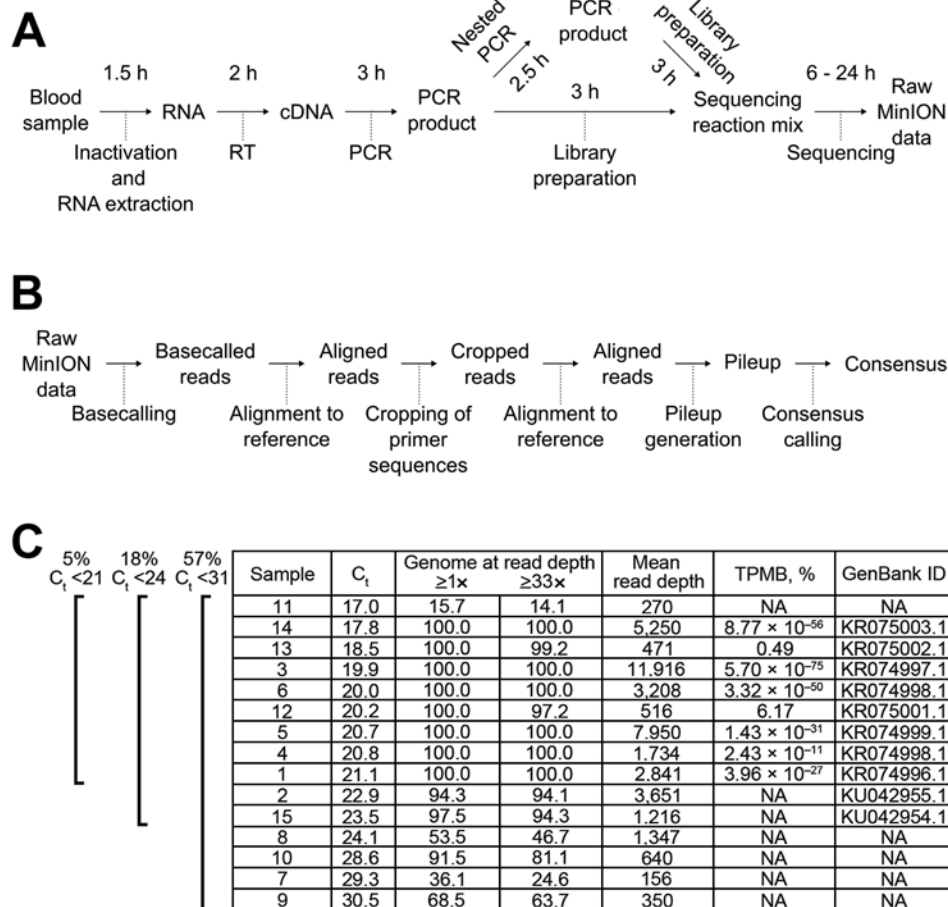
A

Blood sample → RNA → cDNA → PCR product → Sequencing reaction mix → Raw MinION data

1.5 h
Inactivation and RNA extraction

2 h
RT

3 h
PCR

Nested PCR
2.5 h
PCR product
Library preparation
3 h

3 h
Library preparation

6 - 24 h
Sequencing

B

Raw MinION data → Basecalled reads → Aligned reads → Cropped reads → Aligned reads → Pileup → Consensus

Basecalling

Alignment to reference

Cropping of primer sequences

Alignment to reference

Pileup generation

Consensus calling

C

5% $C_t$ <21
18% $C_t$ <24
57% $C_t$ <31

| Sample | $C_t$ | Genome at read depth ≥1× | ≥33× | Mean read depth | TPMB, % | GenBank ID |
|---|---|---|---|---|---|---|
| 11 | 17.0 | 15.7 | 14.1 | 270 | NA | NA |
| 14 | 17.8 | 100.0 | 100.0 | 5,250 | $8.77 \times 10^{-56}$ | KR075003.1 |
| 13 | 18.5 | 100.0 | 99.2 | 471 | 0.49 | KR075002.1 |
| 3 | 19.9 | 100.0 | 100.0 | 11,916 | $5.70 \times 10^{-75}$ | KR074997.1 |
| 6 | 20.0 | 100.0 | 100.0 | 3,208 | $3.32 \times 10^{-50}$ | KR074998.1 |
| 12 | 20.2 | 100.0 | 97.2 | 516 | 6.17 | KR075001.1 |
| 5 | 20.7 | 100.0 | 100.0 | 7,950 | $1.43 \times 10^{-31}$ | KR074999.1 |
| 4 | 20.8 | 100.0 | 100.0 | 1,734 | $2.43 \times 10^{-11}$ | KR074998.1 |
| 1 | 21.1 | 100.0 | 100.0 | 2,841 | $3.96 \times 10^{-27}$ | KR074996.1 |
| 2 | 22.9 | 94.3 | 94.1 | 3,651 | NA | KU042955.1 |
| 15 | 23.5 | 97.5 | 94.3 | 1,216 | NA | KU042954.1 |
| 8 | 24.1 | 53.5 | 46.7 | 1,347 | NA | NA |
| 10 | 28.6 | 91.5 | 81.1 | 640 | NA | NA |
| 7 | 29.3 | 36.1 | 24.6 | 156 | NA | NA |
| 9 | 30.5 | 68.5 | 63.7 | 350 | NA | NA |